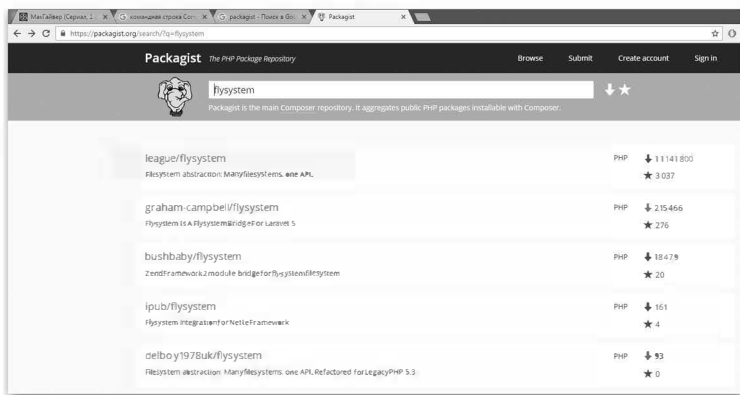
МакГайвер (Сериал, 1 ×
командная строка Com ×
packagist - Поиск в Goo ×
Packagist ×

https://packagist.org/search/?q=flysystem

Packagist The PHP Package Repository

Browse Submit Create account Sign in

flysystem

Packagist is the main Composer repository. It aggregates public PHP packages installable with Composer.

league/flysystem
Filesystem abstraction: Many filesystems, one API.
PHP 11141800
3037

graham-campbell/flysystem
Flysystem Is A Flysystem Bridge For Laravel 5
PHP 215466
276

bushbaby/flysystem
ZendFramework2 module bridge for flysystem filesystem
PHP 18479
20

ipub/flysystem
Flysystem integration for Nette Framework
PHP 161
4

delboy1978uk/flysystem
Filesystem abstraction: Many filesystems, one API. Refactored for Legacy PHP 5.3
PHP 93
0